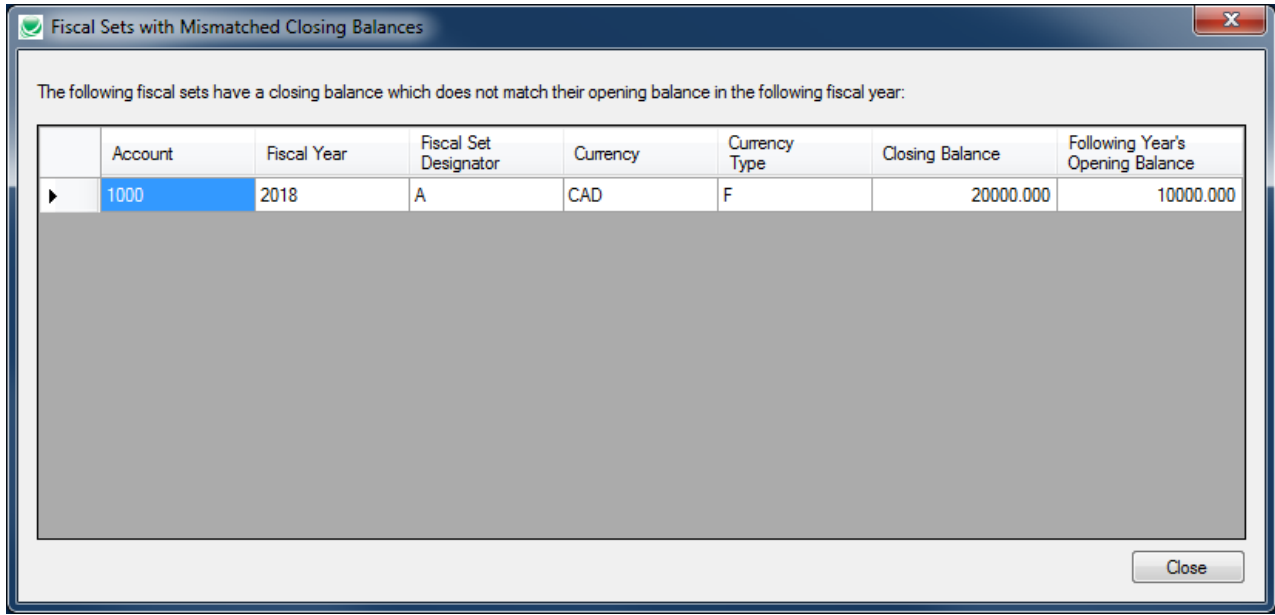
Fiscal Sets with Mismatched Closing Balances

The following fiscal sets have a closing balance which does not match their opening balance in the following fiscal year:

| Account | Fiscal Year | Fiscal Set Designator | Currency | Currency Type | Closing Balance | Following Year's Opening Balance |
|---|---|---|---|---|---|---|
| 1000 | 2018 | A | CAD | F | 20000.000 | 10000.000 |

Close